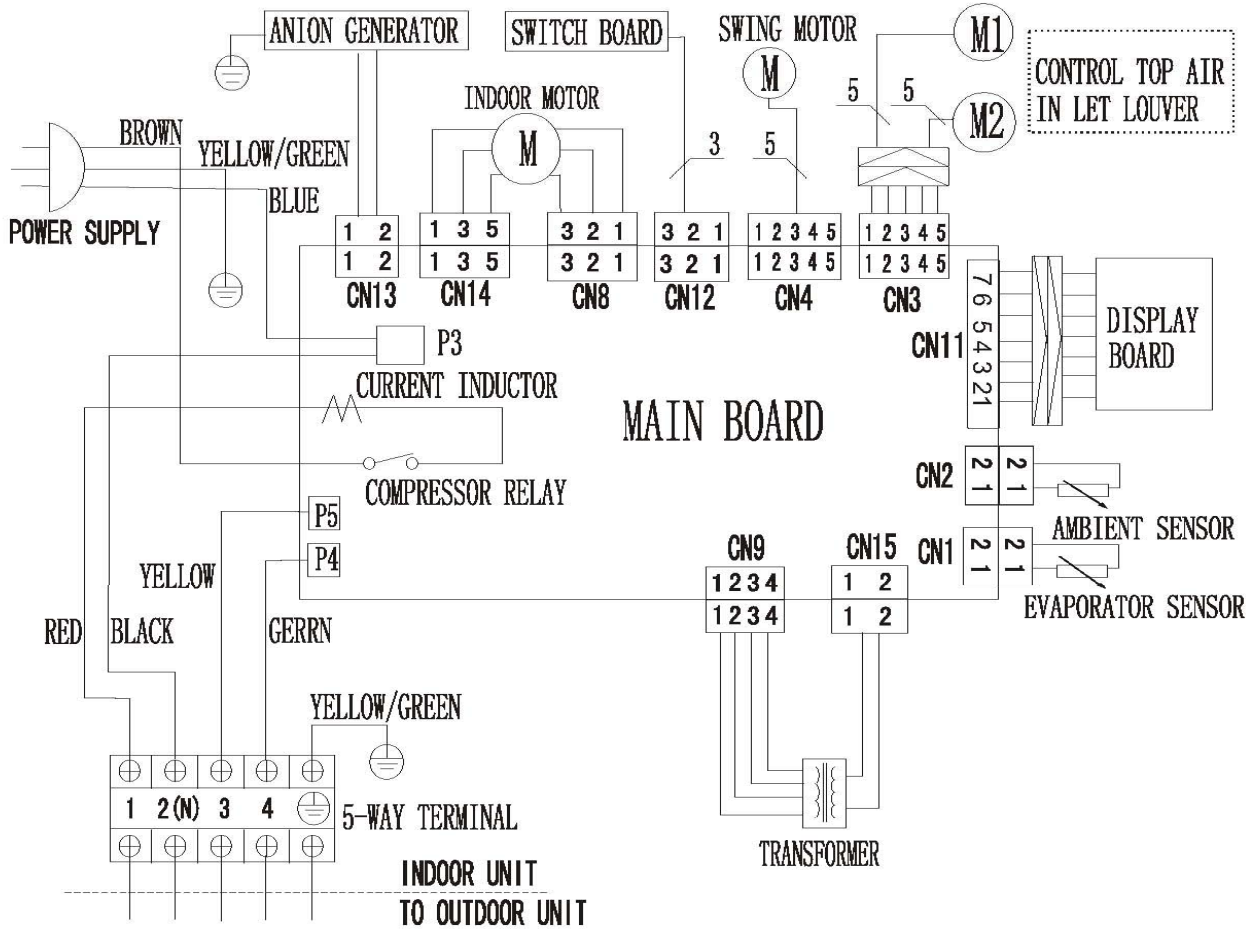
ANION GENERATOR

SWITCH BOARD

SWING MOTOR

M

M1

CONTROL TOP AIR
IN LET LOUVER

5

5

M2

INDOOR MOTOR

M

BROWN

YELLOW/GREEN

BLUE

POWER SUPPLY

3

5

| 1 | 2 |
|---|---|
| 1 | 2 |

CN13

| 1 | 3 | 5 |
|---|---|---|
| 1 | 3 | 5 |

CN14

| 3 | 2 | 1 |
|---|---|---|
| 3 | 2 | 1 |

CN8

| 3 | 2 | 1 |
|---|---|---|
| 3 | 2 | 1 |

CN12

| 1 | 2 | 3 | 4 | 5 |
|---|---|---|---|---|
| 1 | 2 | 3 | 4 | 5 |

CN4

| 1 | 2 | 3 | 4 | 5 |
|---|---|---|---|---|
| 1 | 2 | 3 | 4 | 5 |

CN3

7654321

CN11

DISPLAY BOARD

P3

CURRENT INDUCTOR

MAIN BOARD

COMPRESSOR RELAY

CN2

2 1 2 1

AMBIENT SENSOR

CN1

2 1 2 1

EVAPORATOR SENSOR

P5

P4

YELLOW

CN9

| 1 | 2 | 3 | 4 |
|---|---|---|---|
| 1 | 2 | 3 | 4 |

CN15

| 1 | 2 |
|---|---|
| 1 | 2 |

RED

BLACK

GERRN

YELLOW/GREEN

1 2(N) 3 4

5-WAY TERMINAL

TRANSFORMER

INDOOR UNIT

TO OUTDOOR UNIT